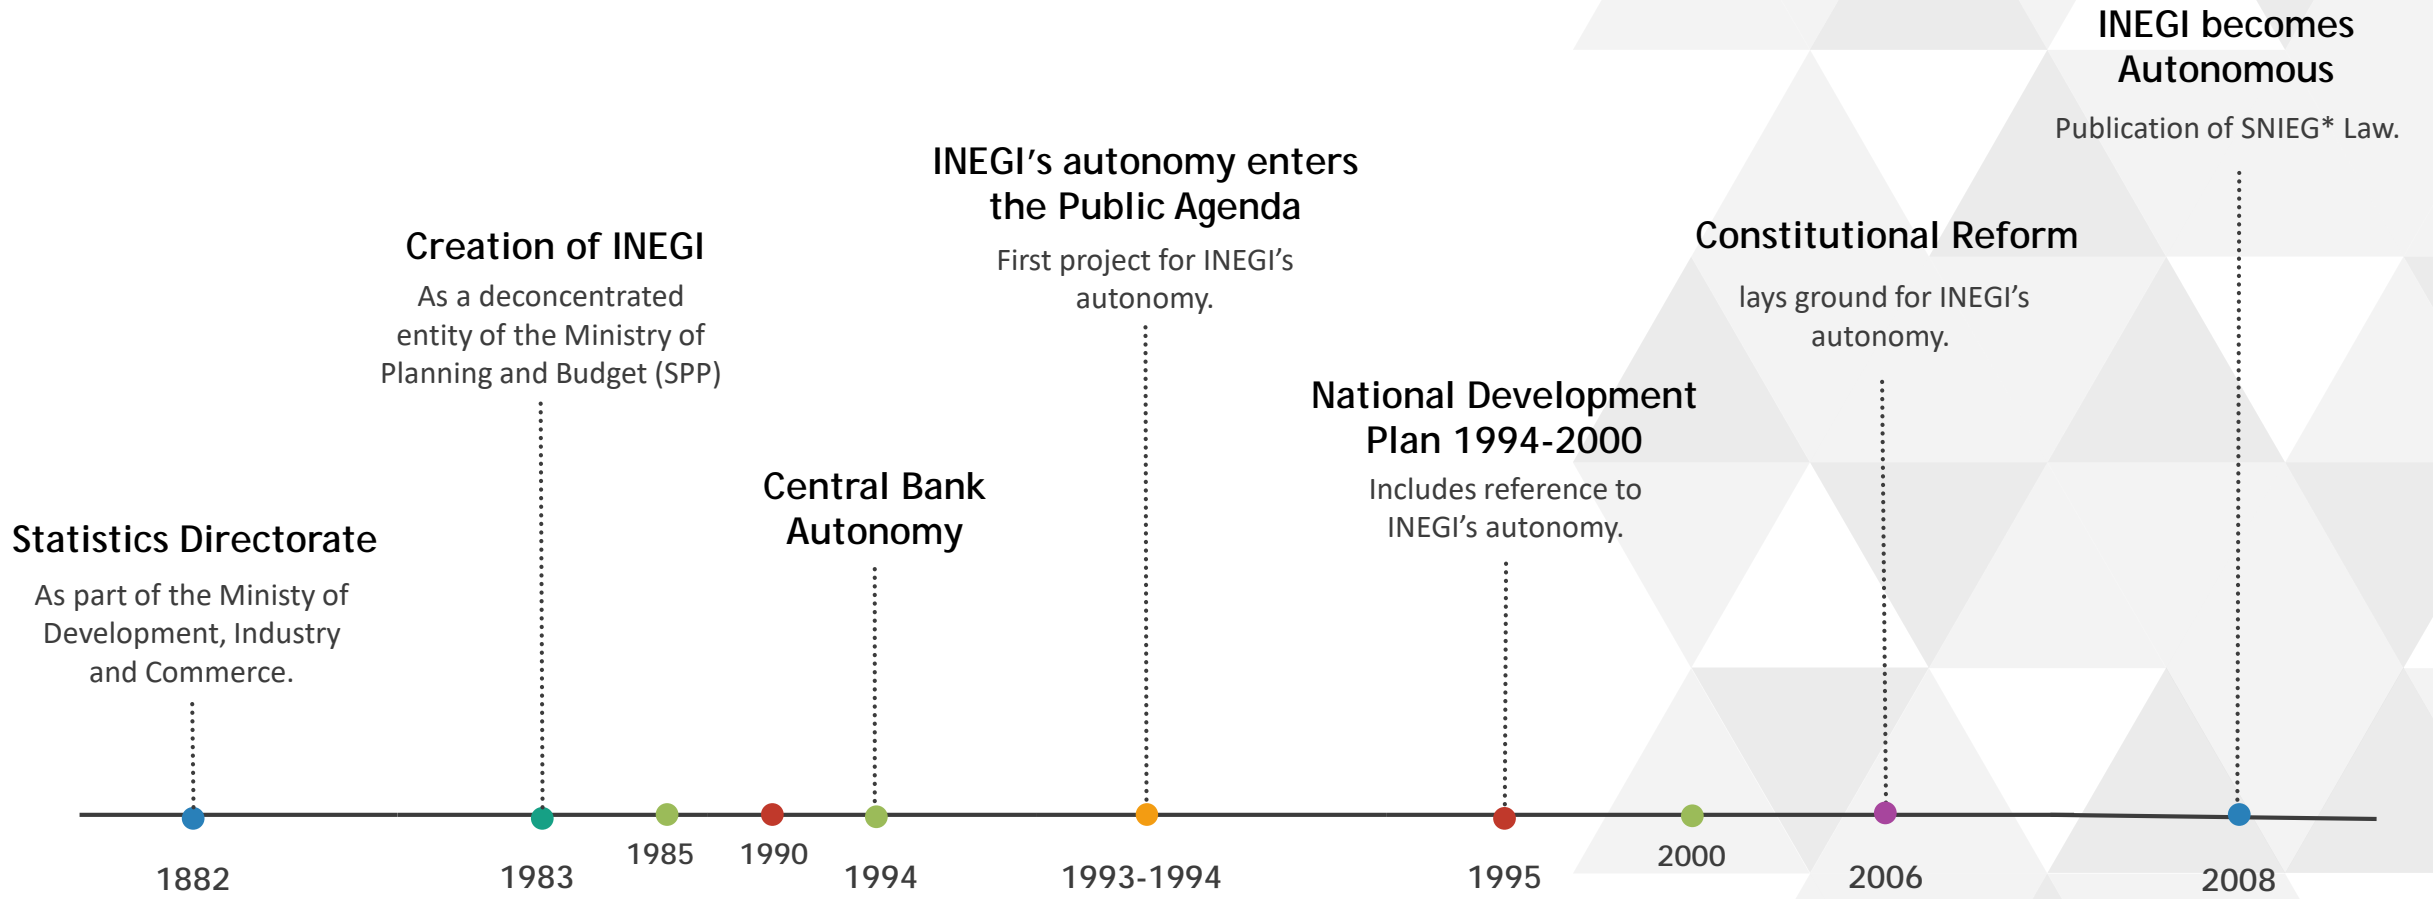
INEGI becomes Autonomous

Publication of SNIEG* Law.

INEGI's autonomy enters the Public Agenda

First project for INEGI's autonomy.

Constitutional Reform

lays ground for INEGI's autonomy.

Creation of INEGI

As a deconcentrated entity of the Ministry of Planning and Budget (SPP)

National Development Plan 1994-2000

Includes reference to INEGI's autonomy.

Central Bank Autonomy

Statistics Directorate

As part of the Ministy of Development, Industry and Commerce.

1882

1983

1985

1990

1994

1993-1994

1995

2000

2006

2008